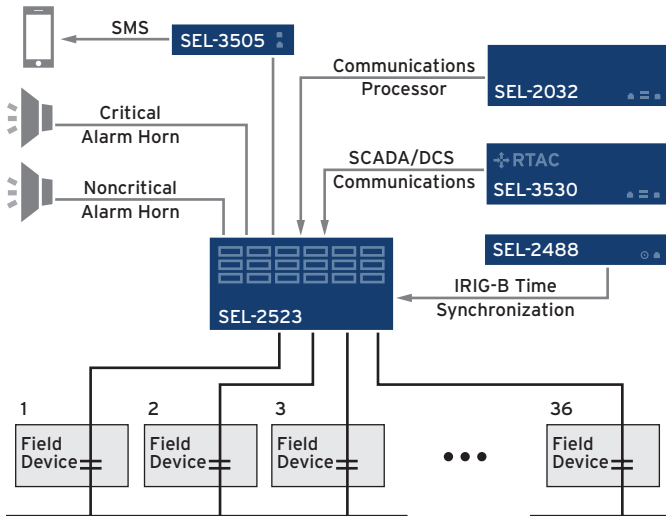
SMS

SEL-3505

Critical
Alarm Horn

Noncritical
Alarm Horn

Communications
Processor

SEL-2032

SCADA/DCS
Communications

RTAC

SEL-3530

SEL-2488

IRIG-B Time
Synchronization

SEL-2523

1

Field
Device

2

Field
Device

3

Field
Device

36

Field
Device